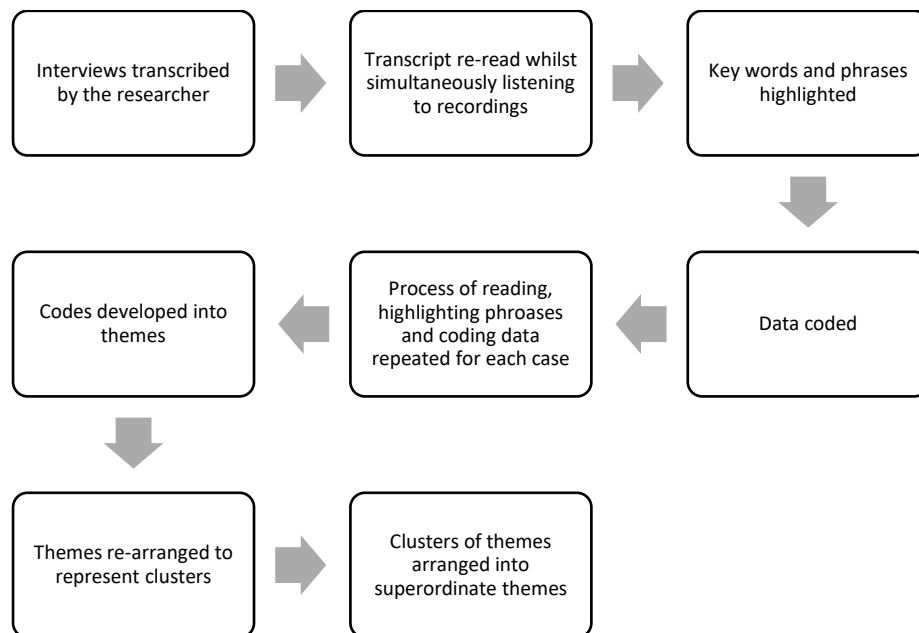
Interviews transcribed by the researcher

Transcript re-read whilst simultaneously listening to recordings

Key words and phrases highlighted

Data coded

Process of reading, highlighting phroases and coding data repeated for each case

Codes developed into themes

Themes re-arranged to represent clusters

Clusters of themes arranged into superordinate themes